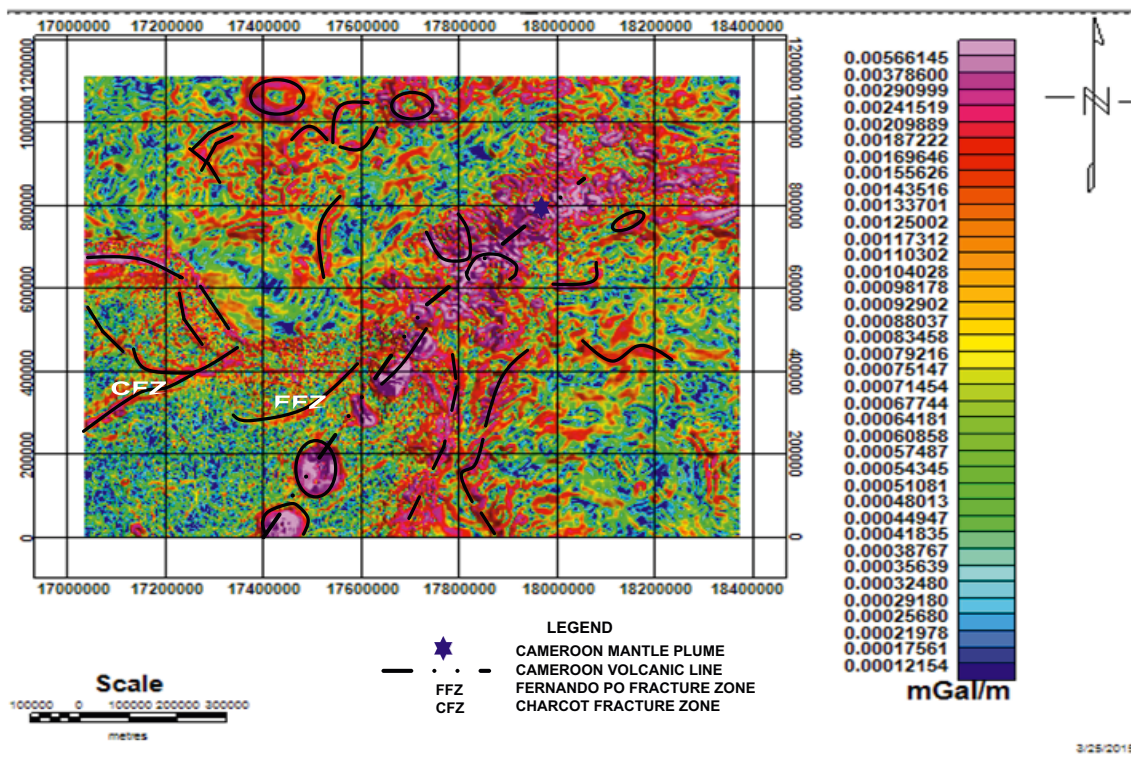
17000000 17200000 17400000 17600000 17800000 18000000 18200000 18400000

1200000 1000000 800000 600000 400000 200000 0

CFZ

FFZ

17000000 17200000 17400000 17600000 17800000 18000000 18200000 18400000

| |
|---|
| 0.00566145 |
| 0.00378600 |
| 0.00290999 |
| 0.00241519 |
| 0.00209889 |
| 0.00187222 |
| 0.00169646 |
| 0.00155626 |
| 0.00143516 |
| 0.00133701 |
| 0.00125002 |
| 0.00117312 |
| 0.00110302 |
| 0.00104028 |
| 0.00098178 |
| 0.00092902 |
| 0.00088037 |
| 0.00083458 |
| 0.00079216 |
| 0.00075147 |
| 0.00071454 |
| 0.00067744 |
| 0.00064181 |
| 0.00060858 |
| 0.00057487 |
| 0.00054345 |
| 0.00051081 |
| 0.00048013 |
| 0.00044947 |
| 0.00041835 |
| 0.00038767 |
| 0.00035639 |
| 0.00032480 |
| 0.00029180 |
| 0.00025680 |
| 0.00021978 |
| 0.00017561 |
| 0.00012154 |

mGal/m

LEGEND
CAMEROON MANTLE PLUME
CAMEROON VOLCANIC LINE
FFZ FERNANDO PO FRACTURE ZONE
CFZ CHARCOT FRACTURE ZONE

Scale
100000 0 100000 200000 300000
metres

3/25/201